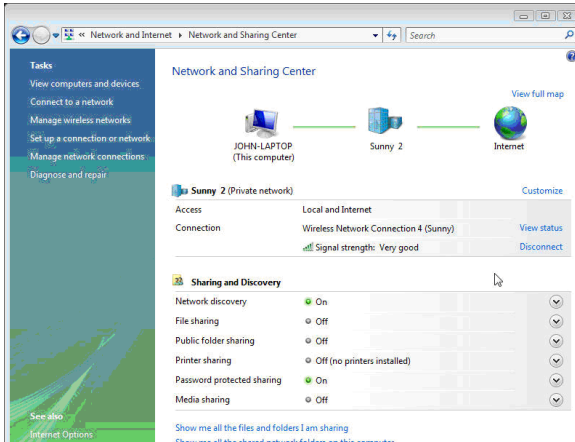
« Network and Internet ▸ Network and Sharing Center

Search

Tasks

View computers and devices

Connect to a network

Manage wireless networks

Set up a connection or network

Manage network connections

Diagnose and repair

See also

Internet Options

Network and Sharing Center

View full map

JOHN-LAPTOP
(This computer)

Sunny 2

Internet

Sunny 2 (Private network)

Customize

| | | |
|---|---|---|
| Access | Local and Internet | |
| Connection | Wireless Network Connection 4 (Sunny) | View status |
| | Signal strength: Very good | Disconnect |

Sharing and Discovery

| | |
|---|---|
| Network discovery | On |
| File sharing | Off |
| Public folder sharing | Off |
| Printer sharing | Off (no printers installed) |
| Password protected sharing | On |
| Media sharing | Off |

Show me all the files and folders I am sharing

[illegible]